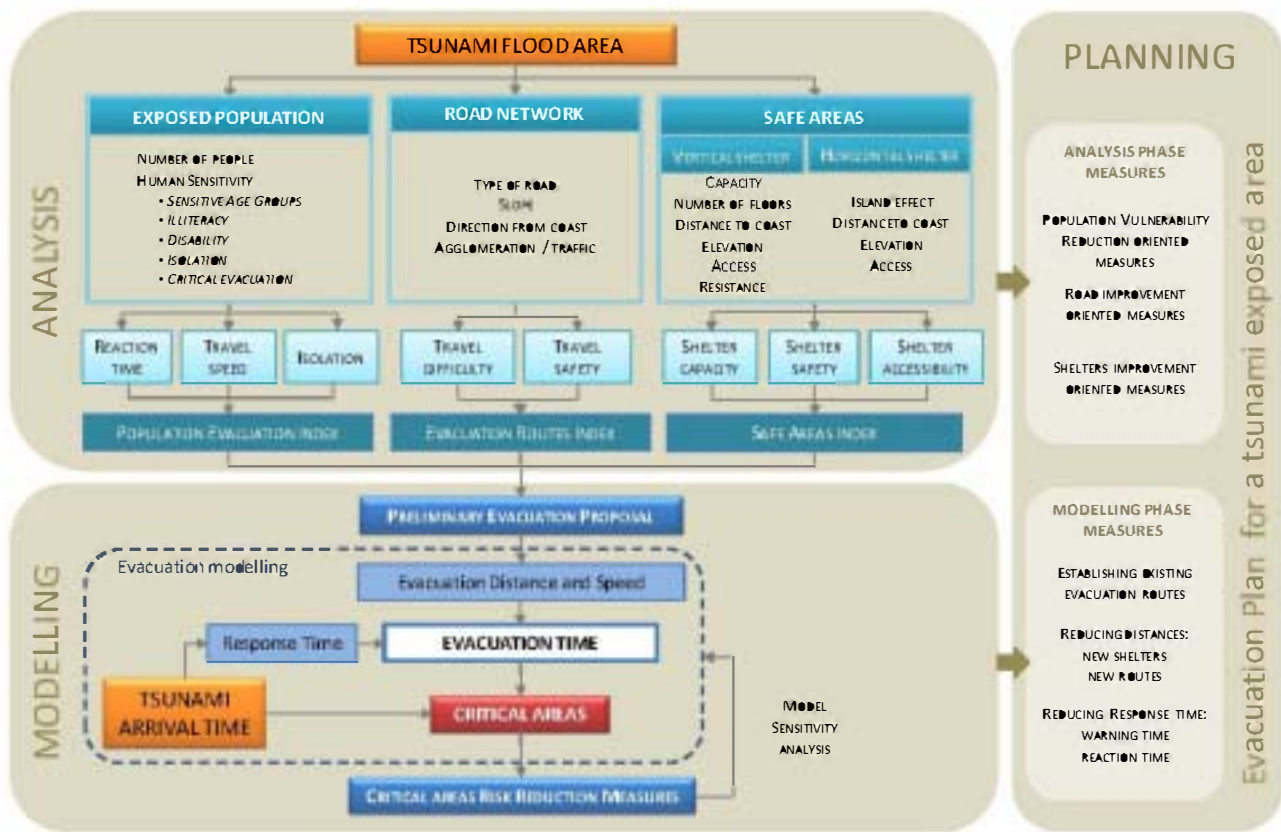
TSUNAMI FLOOD AREA

ANALYSIS

EXPOSED POPULATION

Number of people
Human Sensitivity
• Sensitive Age Groups
• Illiteracy
• Disability
• Isolation
• Critical evacuation

ROAD NETWORK

Type of road
Slope
Direction from coast
Agglomeration / traffic

SAFE AREAS

Vertical shelter

Capacity
Number of floors
Distance to coast
Elevation
Access
Resistance

Horizontal shelter

Island effect
Distance to coast
Elevation
Access

Reaction time

Travel speed

Isolation

Travel difficulty

Travel safety

Shelter capacity

Shelter safety

Shelter accessibility

Population Evacuation Index

Evacuation Routes Index

Safe Areas Index

MODELLING

Preliminary Evacuation Proposal

Evacuation modelling

Evacuation Distance and Speed

Response Time

EVACUATION TIME

TSUNAMI ARRIVAL TIME

CRITICAL AREAS

Model Sensitivity analysis

Critical areas Risk Reduction Measures

PLANNING

ANALYSIS PHASE MEASURES

Population Vulnerability Reduction oriented measures

Road improvement oriented measures

Shelters improvement oriented measures

MODELLING PHASE MEASURES

Establishing existing evacuation routes

Reducing distances: new shelters new routes

Reducing Response time: warning time reaction time

Evacuation Plan for a tsunami exposed area